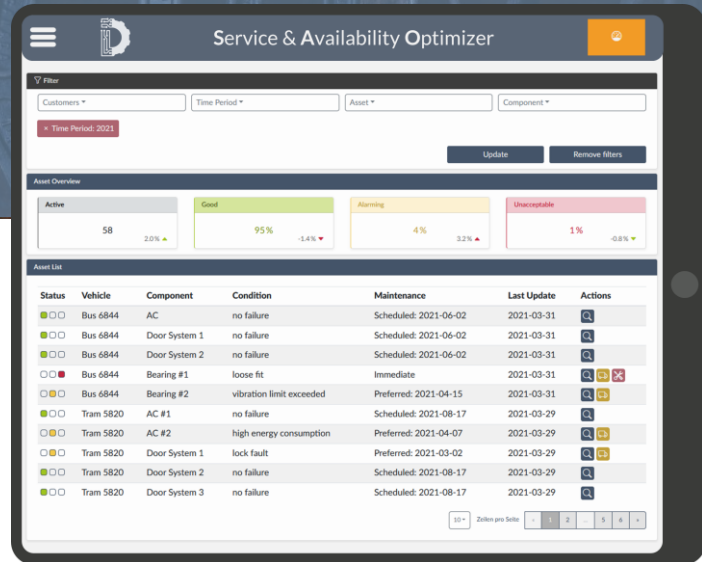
Service & Availability Optimizer

Filter

Customers ▾
Time Period ▾
Asset ▾
Component ▾

× Time Period: 2021

Update
Remove filters

Asset Overview

| Active | Good | Alarming | Unacceptable |
|---|---|---|---|
| 58 | 95% | 4% | 1% |
| 2.0% ▲ | -1.4% ▼ | 3.2% ▲ | -0.8% ▼ |

Asset List

| Status | Vehicle | Component | Condition | Maintenance | Last Update | Actions |
|---|---|---|---|---|---|---|
| | Bus 6844 | AC | no failure | Scheduled: 2021-06-02 | 2021-03-31 | |
| | Bus 6844 | Door System 1 | no failure | Scheduled: 2021-06-02 | 2021-03-31 | |
| | Bus 6844 | Door System 2 | no failure | Scheduled: 2021-06-02 | 2021-03-31 | |
| | Bus 6844 | Bearing #1 | loose fit | Immediate | 2021-03-31 | |
| | Bus 6844 | Bearing #2 | vibration limit exceeded | Preferred: 2021-04-15 | 2021-03-31 | |
| | Tram 5820 | AC #1 | no failure | Scheduled: 2021-08-17 | 2021-03-29 | |
| | Tram 5820 | AC #2 | high energy consumption | Preferred: 2021-04-07 | 2021-03-29 | |
| | Tram 5820 | Door System 1 | lock fault | Preferred: 2021-03-02 | 2021-03-29 | |
| | Tram 5820 | Door System 2 | no failure | Scheduled: 2021-08-17 | 2021-03-29 | |
| | Tram 5820 | Door System 3 | no failure | Scheduled: 2021-08-17 | 2021-03-29 | |

10 ▾ Zeilen pro Seite « 1 2 ... 5 6 »